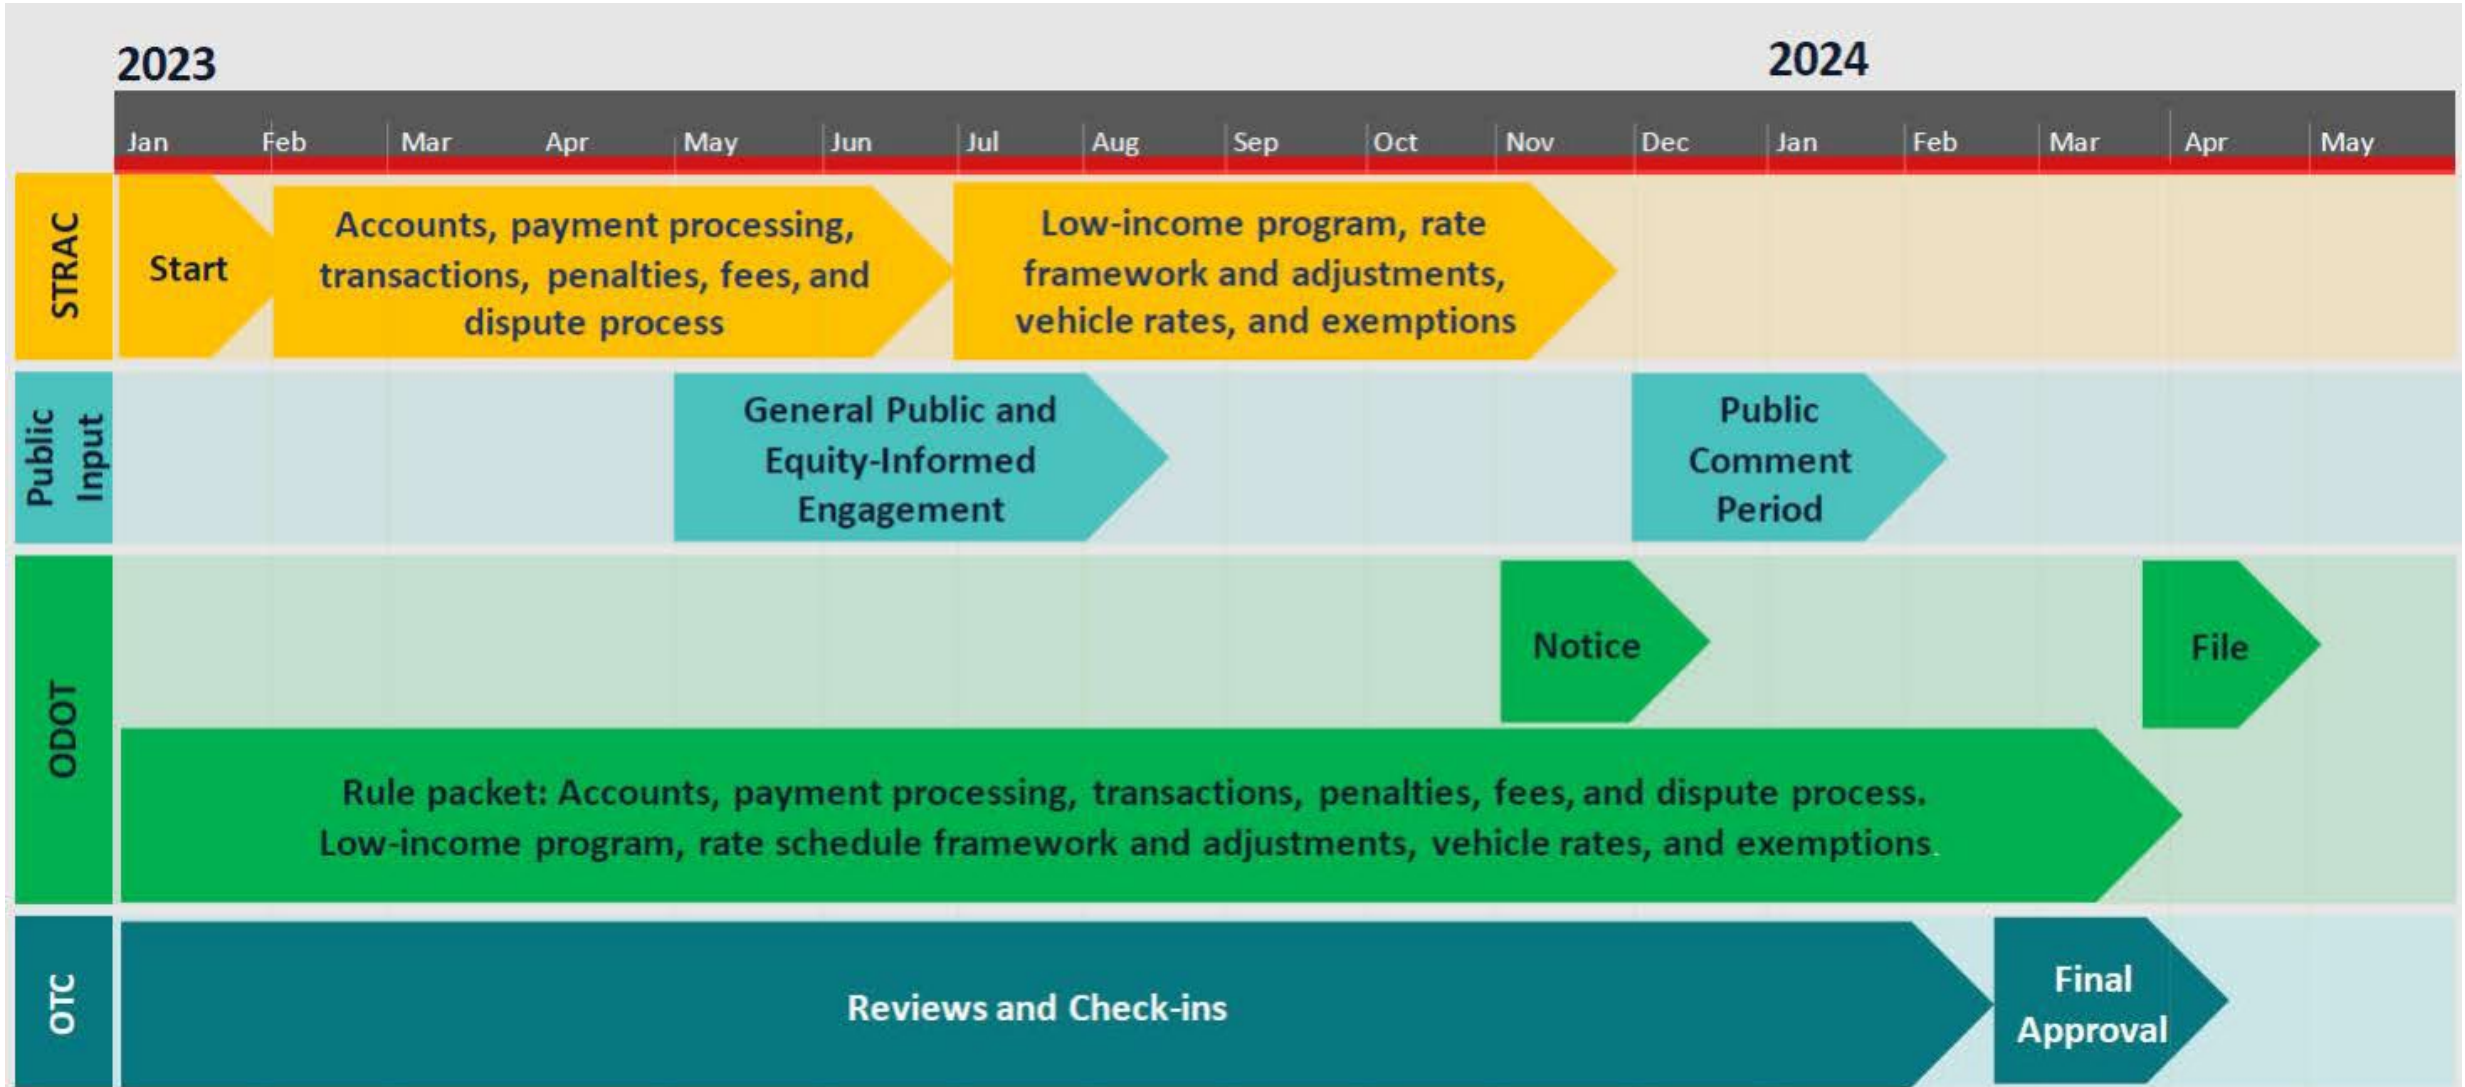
2023

2024

| Jan | Feb | Mar | Apr | May | Jun | Jul | Aug | Sep | Oct | Nov | Dec | Jan | Feb | Mar | Apr | May |
|---|---|---|---|---|---|---|---|---|---|---|---|---|---|---|---|---|

STRAC

Start

Accounts, payment processing, transactions, penalties, fees, and dispute process

Low-income program, rate framework and adjustments, vehicle rates, and exemptions

Public Input

General Public and Equity-Informed Engagement

Public Comment Period

ODOT

Notice

File

Rule packet: Accounts, payment processing, transactions, penalties, fees, and dispute process. Low-income program, rate schedule framework and adjustments, vehicle rates, and exemptions.

OTC

Reviews and Check-ins

Final Approval